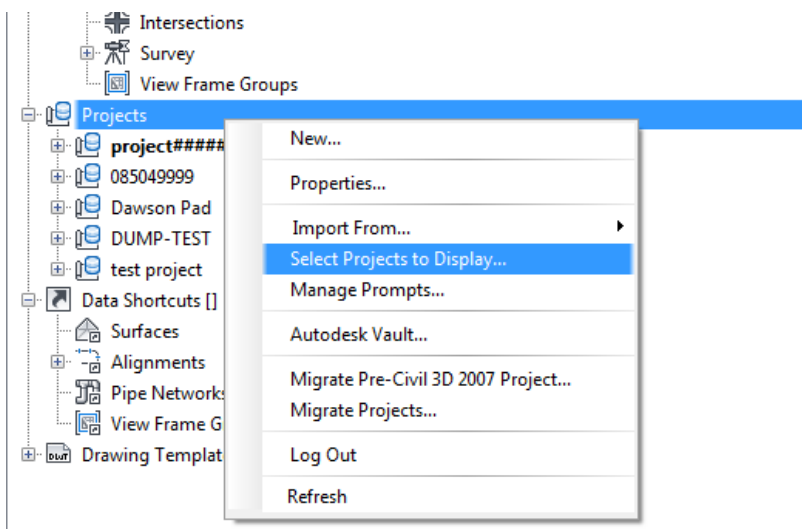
Intersections
Survey
View Frame Groups
Projects
project#####
085049999
Dawson Pad
DUMP-TEST
test project
Data Shortcuts []
Surfaces
Alignments
Pipe Networks
View Frame G
Drawing Templat

New...
Properties...
Import From...
Select Projects to Display...
Manage Prompts...
Autodesk Vault...
Migrate Pre-Civil 3D 2007 Project...
Migrate Projects...
Log Out
Refresh